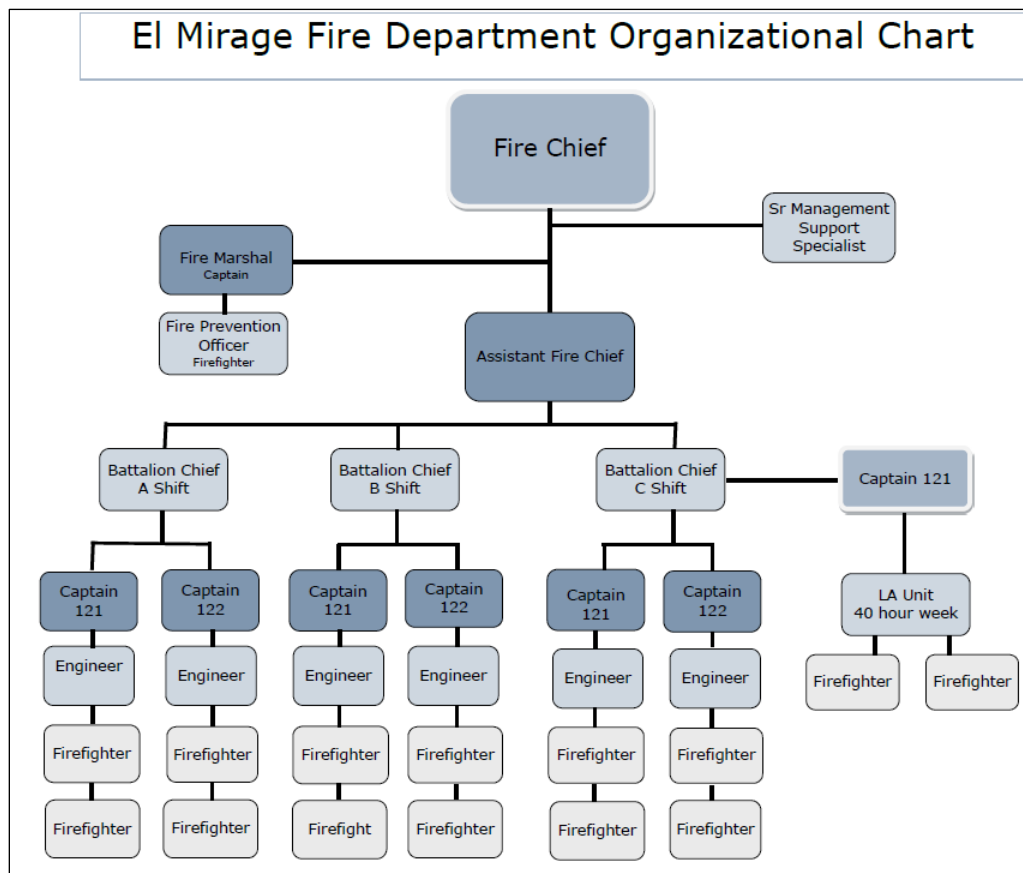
El Mirage Fire Department Organizational Chart

Fire Chief

Sr Management Support Specialist

Fire Marshal
Captain

Fire Prevention Officer
Firefighter

Assistant Fire Chief

Battalion Chief A Shift

Battalion Chief B Shift

Battalion Chief C Shift

Captain 121

Captain 121
Captain 122
Engineer
Engineer
Firefighter
Firefighter
Firefighter
Firefighter

Captain 121
Captain 122
Engineer
Engineer
Firefighter
Firefighter
Firefight
Firefighter

Captain 121
Captain 122
Engineer
Engineer
Firefighter
Firefighter
Firefighter
Firefighter

LA Unit 40 hour week
Firefighter
Firefighter